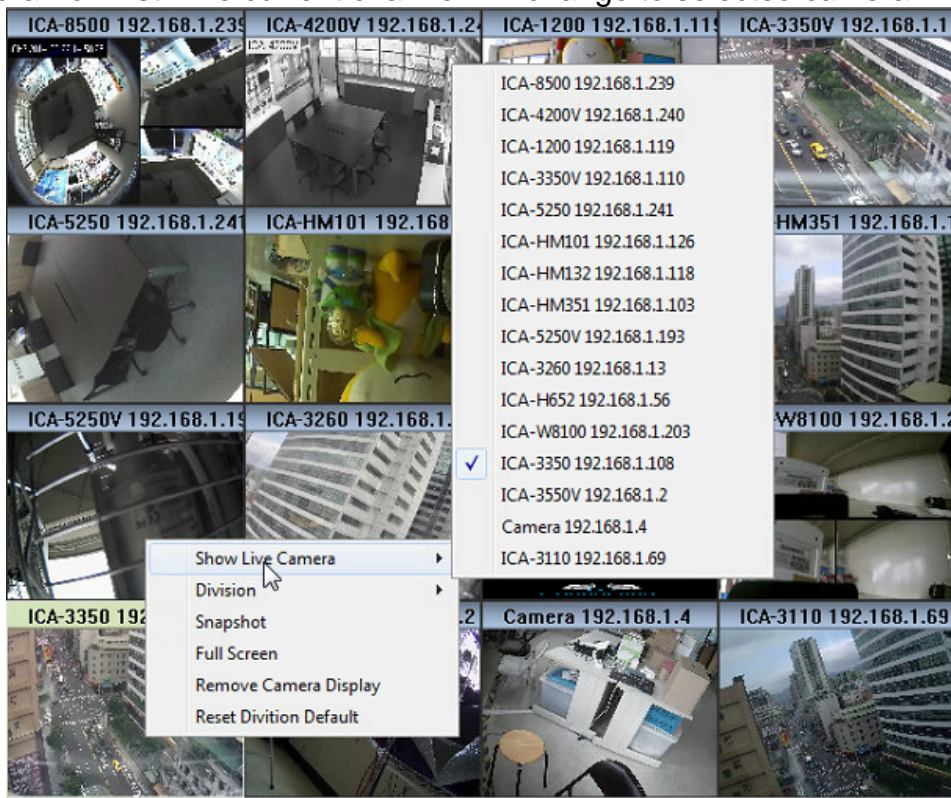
ICA-8500 192.168.1.239
ICA-4200V 192.168.1.2
ICA-1200 192.168.1.11
ICA-3350V 192.168.1.1

ICA-8500 192.168.1.239
ICA-4200V 192.168.1.240
ICA-1200 192.168.1.119
ICA-3350V 192.168.1.110
ICA-5250 192.168.1.241
ICA-HM101 192.168.1.126
ICA-HM132 192.168.1.118
ICA-HM351 192.168.1.103
ICA-5250V 192.168.1.193
ICA-3260 192.168.1.13
ICA-H652 192.168.1.56
ICA-W8100 192.168.1.203
✓ ICA-3350 192.168.1.108
ICA-3550V 192.168.1.2
Camera 192.168.1.4
ICA-3110 192.168.1.69

ICA-5250 192.168.1.241
ICA-HM101 192.168
HM351 192.168.1.1
ICA-5250V 192.168.1.1
ICA-3260 192.168.1.
W8100 192.168.1.2

Show Live Camera
Division
Snapshot
Full Screen
Remove Camera Display
Reset Divition Default

ICA-3350 192
.2
Camera 192.168.1.4
ICA-3110 192.168.1.69